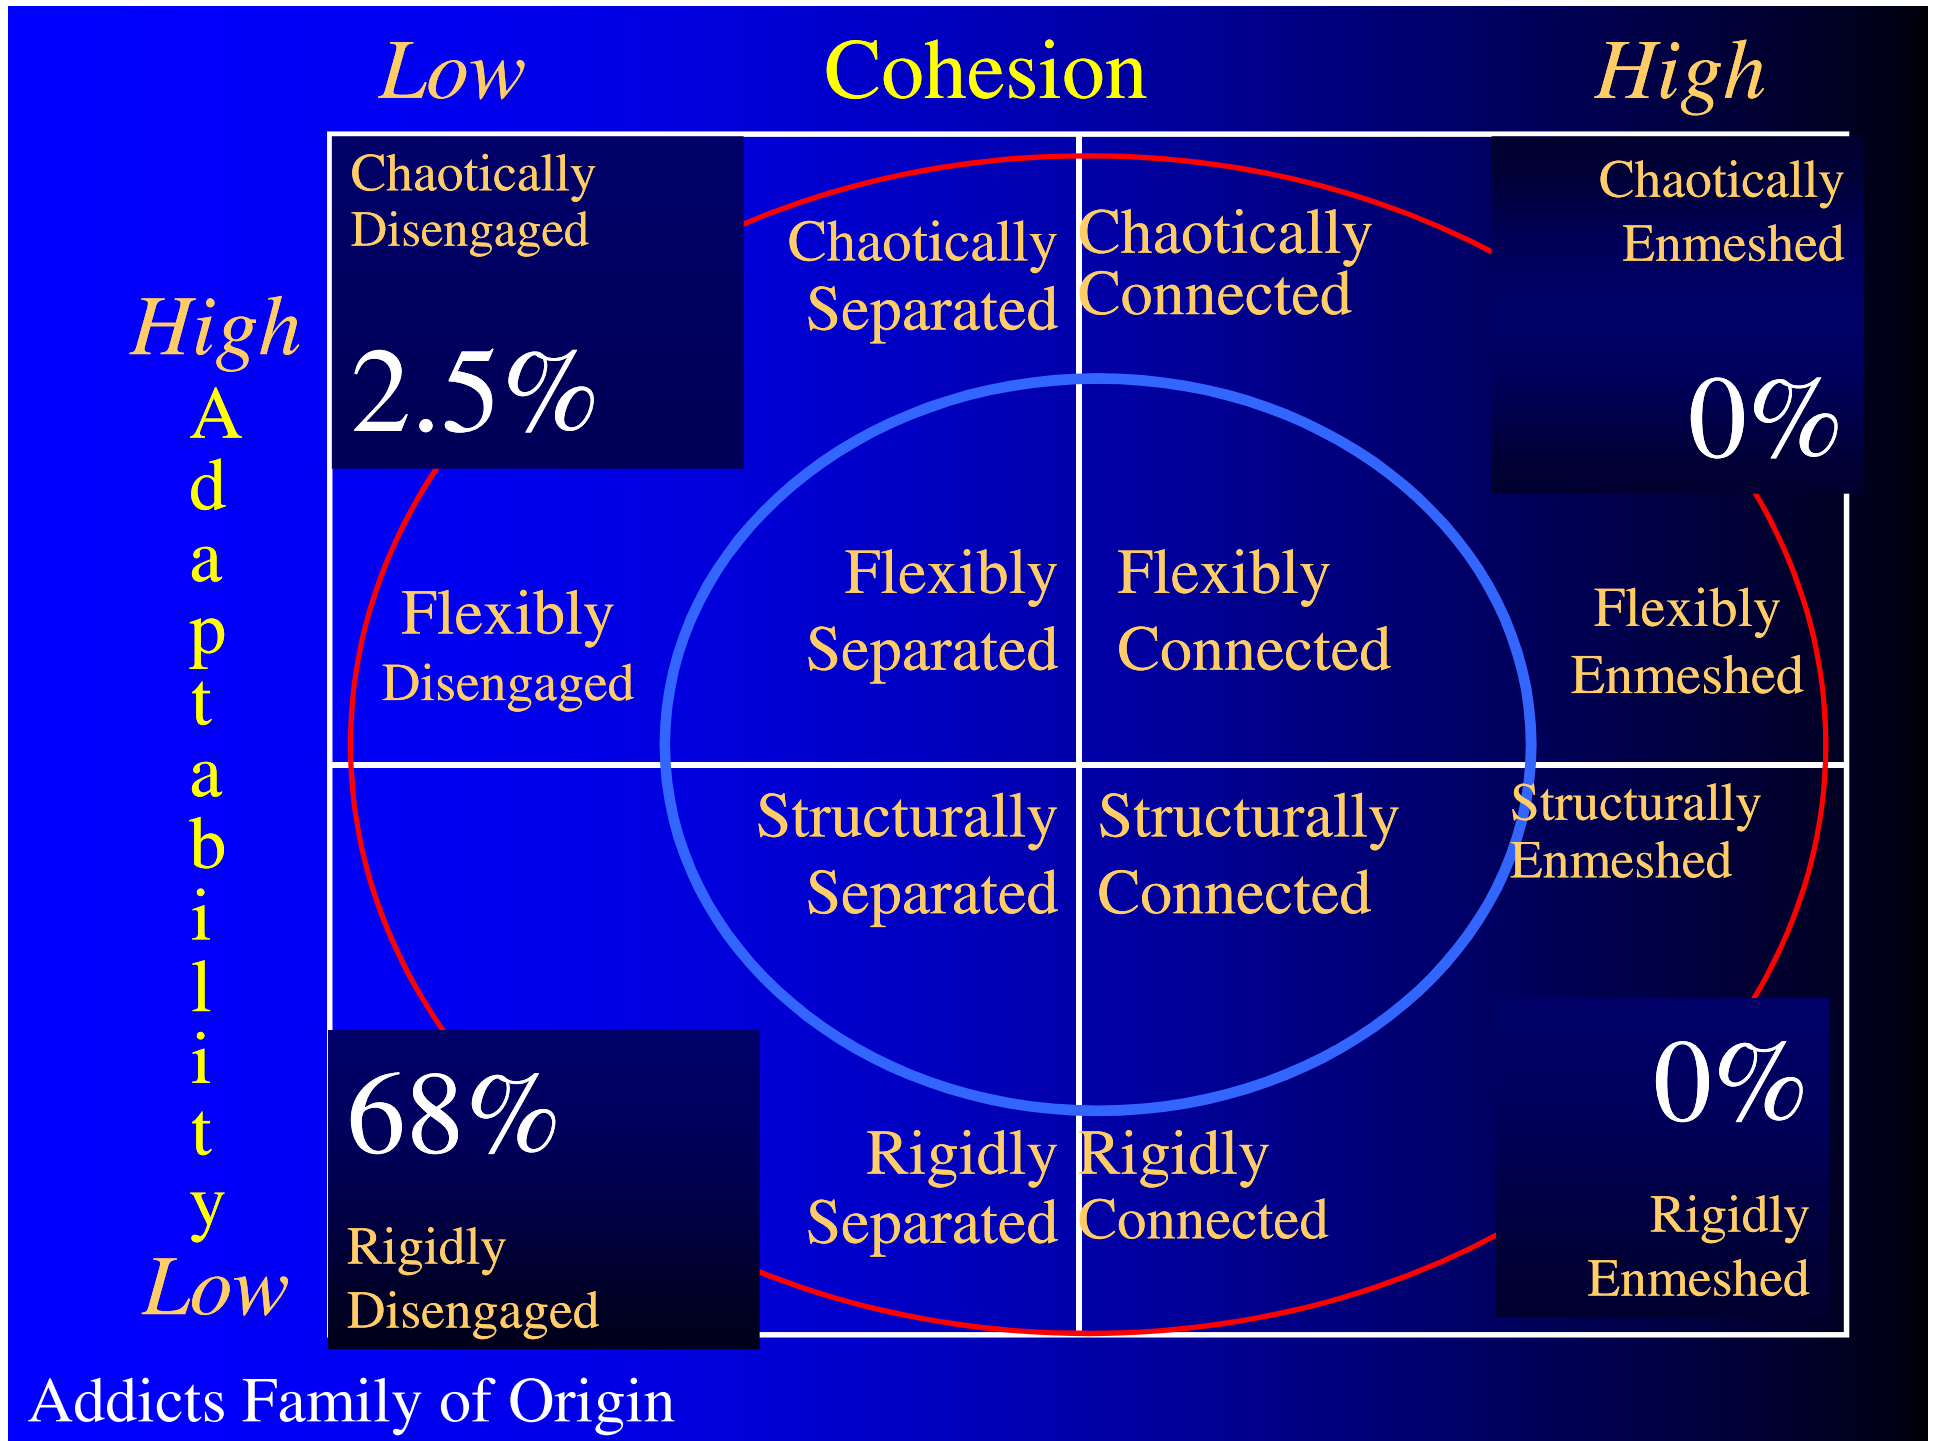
Low Cohesion High

High
Adaptability
Low

Chaotically Disengaged
2.5%

Chaotically Separated

Chaotically Connected

Chaotically Enmeshed
0%

Flexibly Disengaged

Flexibly Separated

Flexibly Connected

Flexibly Enmeshed

Structurally Separated

Structurally Connected

Structurally Enmeshed

68%
Rigidly Disengaged

Rigidly Separated

Rigidly Connected

0%
Rigidly Enmeshed

Addicts Family of Origin